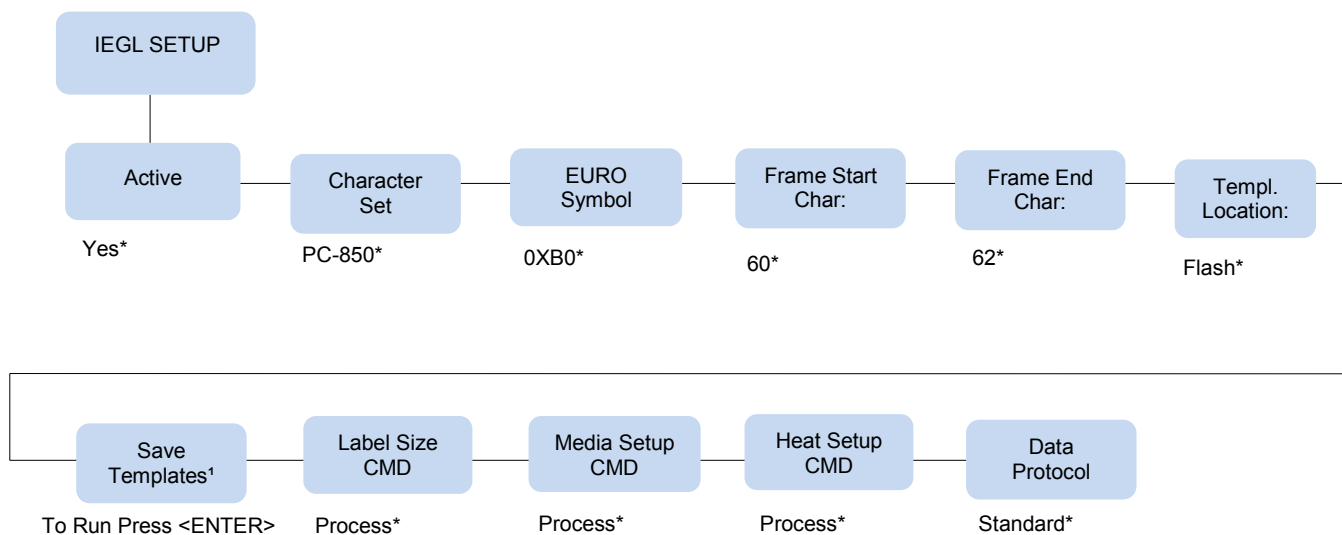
IEGL SETUP

Active

Yes*

Character Set

PC-850*

EURO Symbol

0XB0*

Frame Start Char:

60*

Frame End Char:

62*

Templ. Location:

Flash*

Save Templates¹

To Run Press <ENTER>

Label Size CMD

Process*

Media Setup CMD

Process*

Heat Setup CMD

Process*

Data Protocol

Standard*